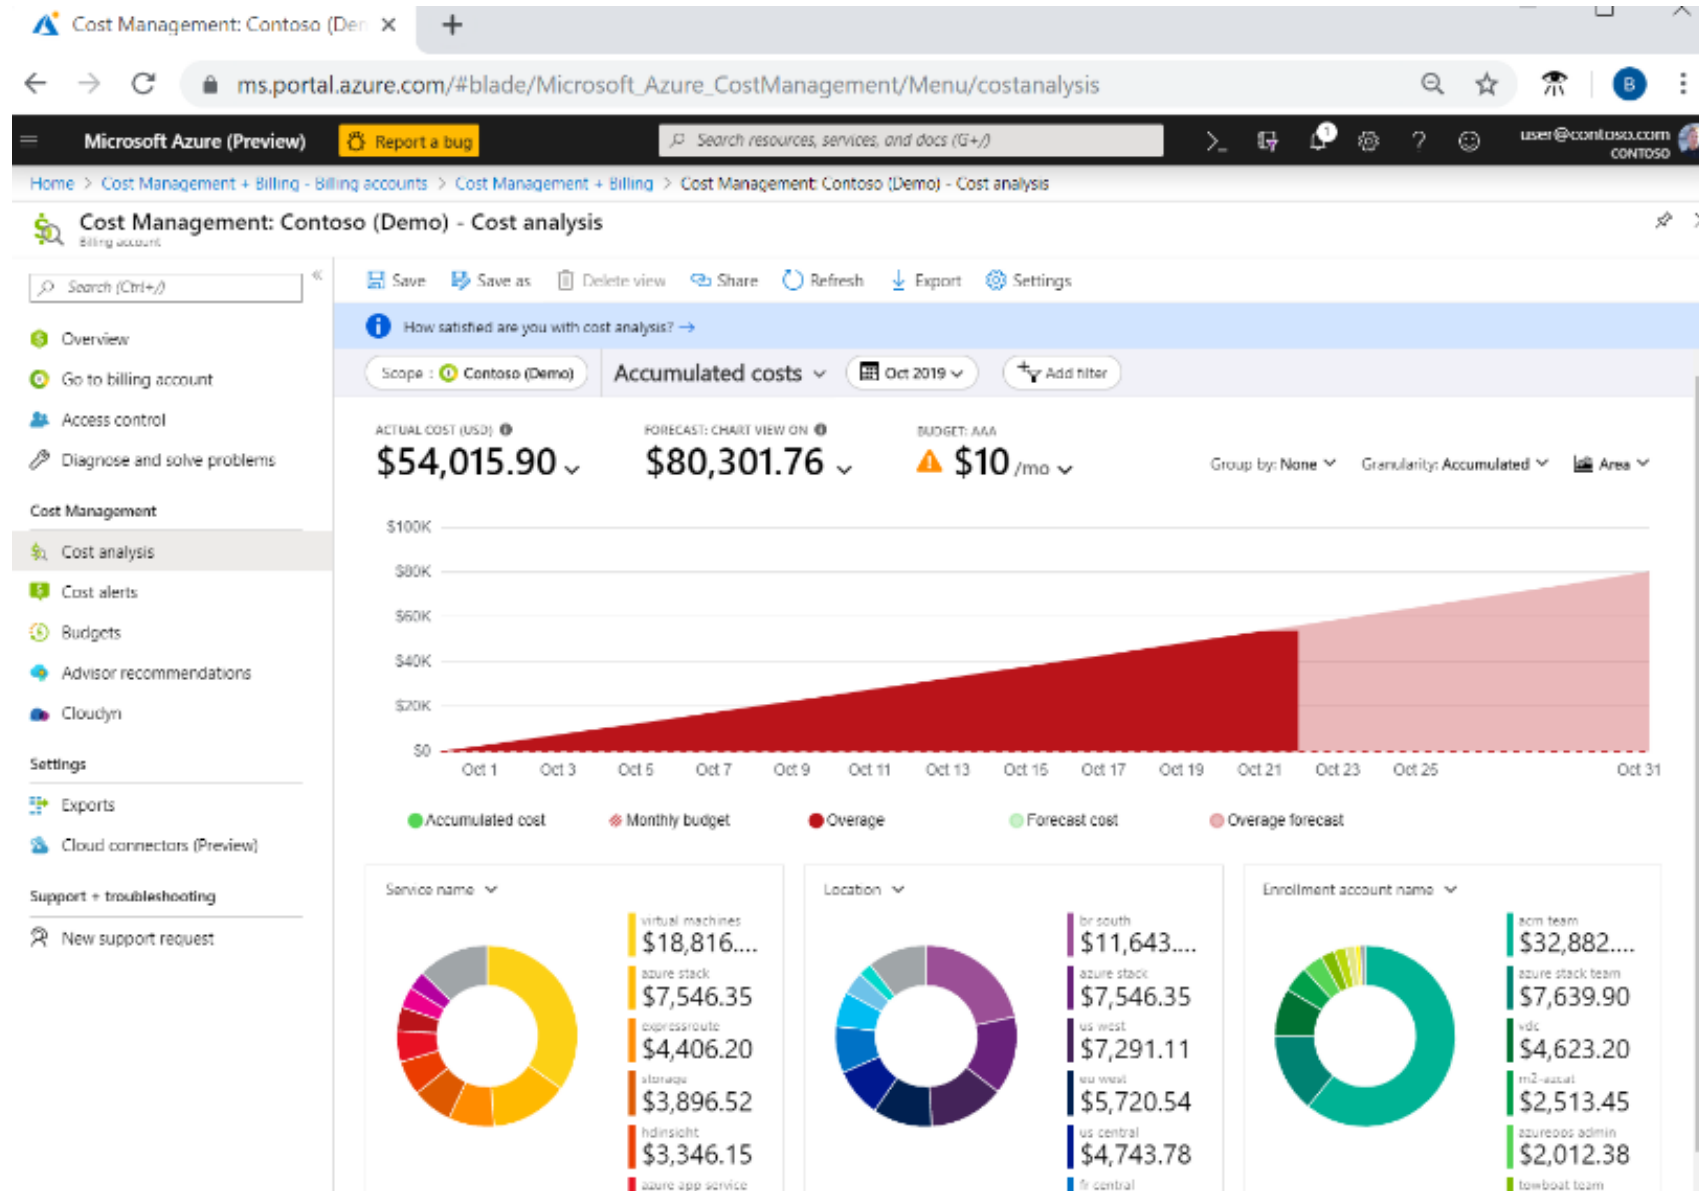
Cost Management: Contoso (Den ×

ms.portal.azure.com/#blade/Microsoft_Azure_CostManagement/Menu/costanalysis

Microsoft Azure (Preview) Report a bug Search resources, services, and docs (G+/) user@contoso.com CONTOSO

Home > Cost Management + Billing - Billing accounts > Cost Management + Billing > Cost Management: Contoso (Demo) - Cost analysis

Cost Management: Contoso (Demo) - Cost analysis
Billing account

Search (Ctrl+/)
Overview
Go to billing account
Access control
Diagnose and solve problems
Cost Management
Cost analysis
Cost alerts
Budgets
Advisor recommendations
Cloudyn
Settings
Exports
Cloud connectors (Preview)
Support + troubleshooting
New support request

Save Save as Delete view Share Refresh Export Settings

How satisfied are you with cost analysis? →

Scope : Contoso (Demo) Accumulated costs Oct 2019 Add filter

ACTUAL COST (USD) $54,015.90
FORECAST: CHART VIEW ON $80,301.76
BUDGET: AAA $10 /mo

Group by: None Granularity: Accumulated Area

$100K
$80K
$60K
$40K
$20K
$0
Oct 1 Oct 3 Oct 5 Oct 7 Oct 9 Oct 11 Oct 13 Oct 15 Oct 17 Oct 19 Oct 21 Oct 23 Oct 25 Oct 31

Accumulated cost Monthly budget Overage Forecast cost Overage forecast

Service name
virtual machines $18,816....
azure stack $7,546.35
expressroute $4,406.20
storage $3,896.52
hdinsight $3,346.15
azure app service

Location
br south $11,643....
azure stack $7,546.35
us west $7,291.11
eu west $5,720.54
us central $4,743.78
fr central

Enrollment account name
acm team $32,882....
azure stack team $7,639.90
vdc $4,623.20
m2-aacat $2,513.45
azureops admin $2,012.38
towboat team